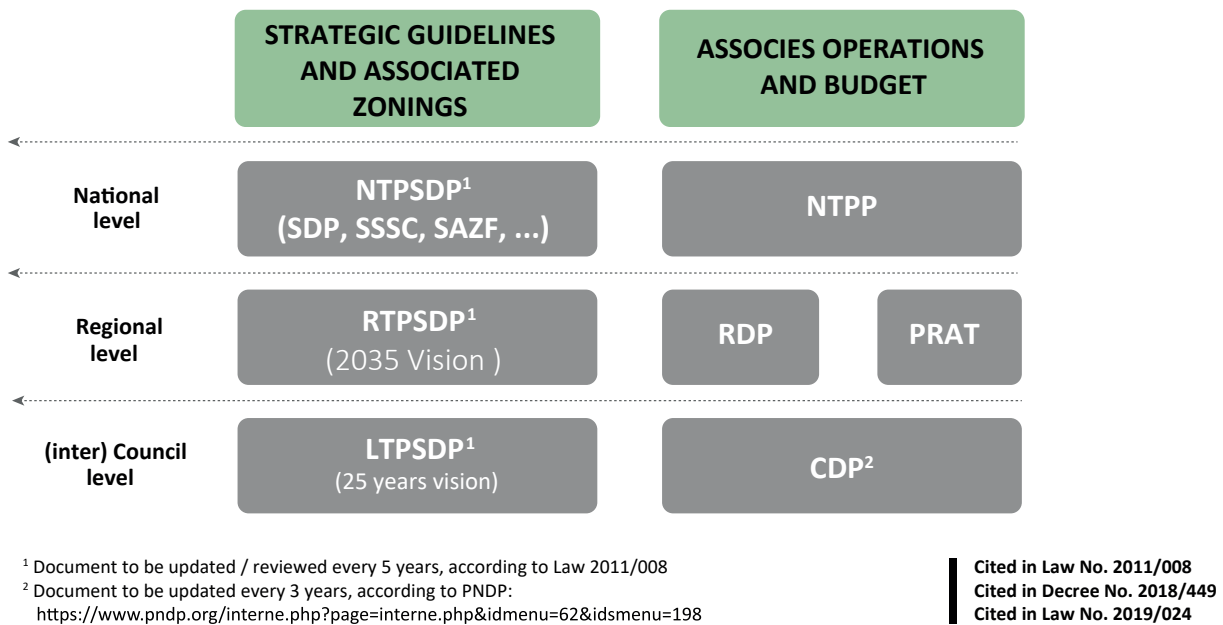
STRATEGIC GUIDELINES AND ASSOCIATED ZONINGS

ASSOCIES OPERATIONS AND BUDGET

National level

NTPSDP$^1$ (SDP, SSSC, SAZF, ...)

NTPP

Regional level

RTPSDP$^1$ (2035 Vision )

RDP

PRAT

(inter) Council level

LTPSDP$^1$ (25 years vision)

CDP$^2$

$^1$ Document to be updated / reviewed every 5 years, according to Law 2011/008
$^2$ Document to be updated every 3 years, according to PNDP: https://www.pndp.org/interne.php?page=interne.php&idmenu=62&idsmenu=198

Cited in Law No. 2011/008
Cited in Decree No. 2018/449
Cited in Law No. 2019/024